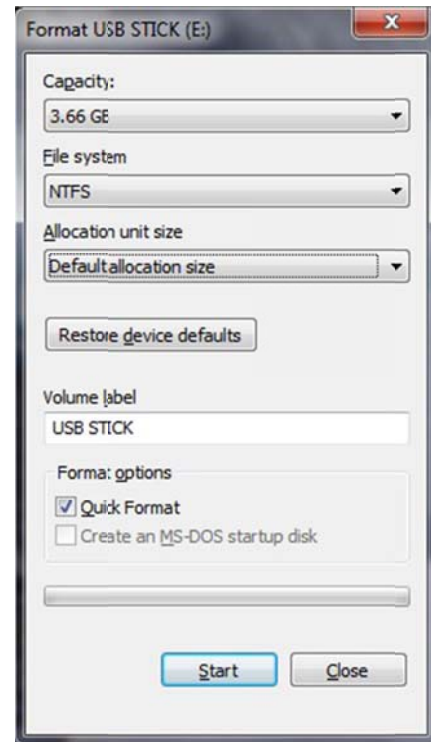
Format USB STICK (E:)

Capacity:

3.66 GB

File system

NTFS

Allocation unit size

Default allocation size

Restore device defaults

Volume label

USB STICK

Format options

Quick Format

Create an MS-DOS startup disk

Start

Close